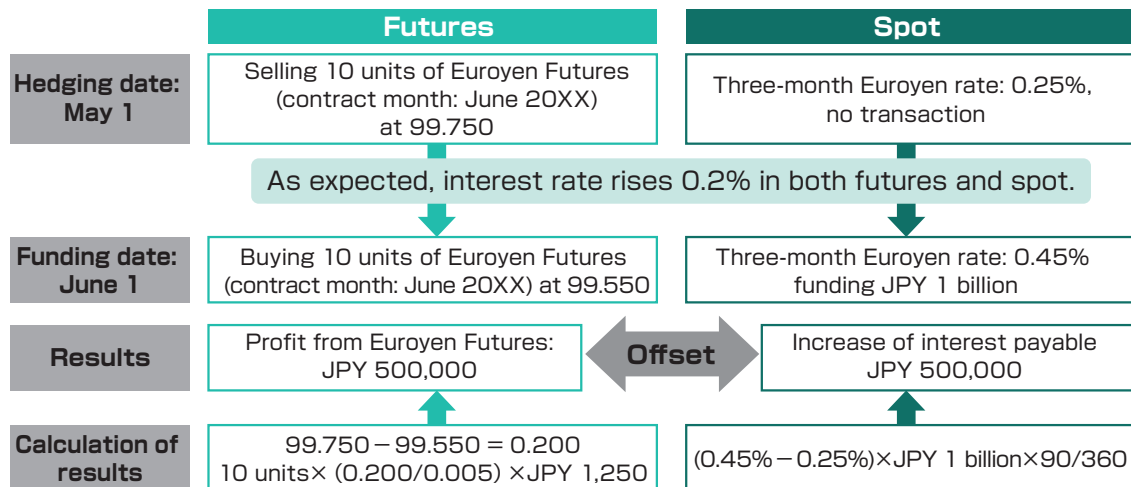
Futures

Spot

Hedging date: May 1

Selling 10 units of Euroyen Futures (contract month: June 20XX) at 99.750

Three-month Euroyen rate: 0.25%, no transaction

As expected, interest rate rises 0.2% in both futures and spot.

Funding date: June 1

Buying 10 units of Euroyen Futures (contract month: June 20XX) at 99.550

Three-month Euroyen rate: 0.45% funding JPY 1 billion

Results

Profit from Euroyen Futures: JPY 500,000

Offset

Increase of interest payable JPY 500,000

Calculation of results

99.750 − 99.550 = 0.200
10 units× (0.200/0.005) ×JPY 1,250

(0.45% − 0.25%)×JPY 1 billion×90/360